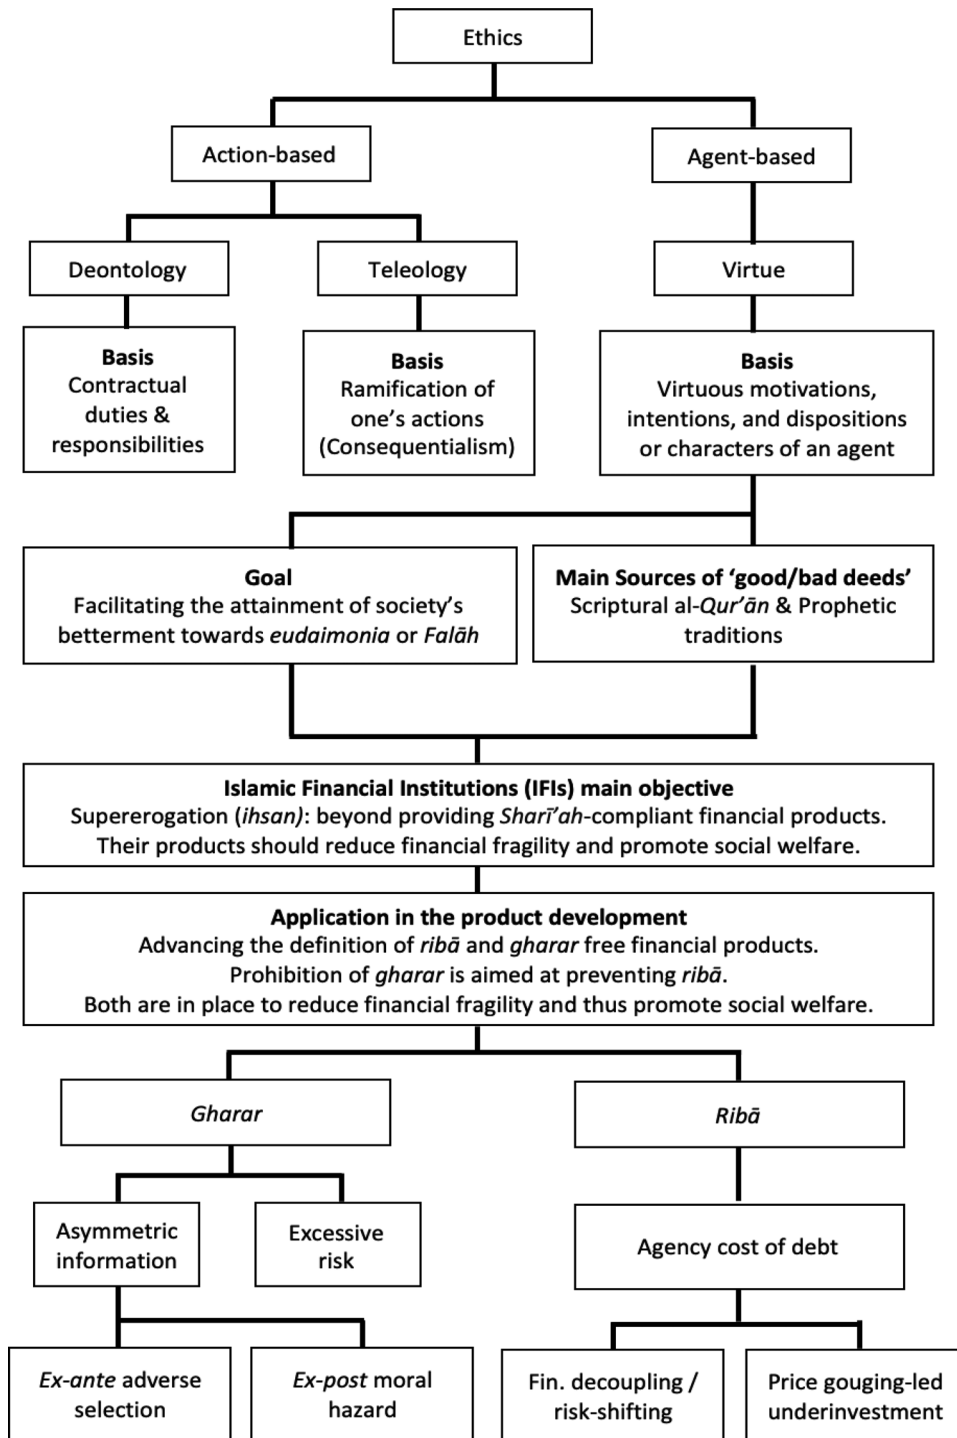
Ethics

Action-based

Agent-based

Deontology

Teleology

Virtue

**Basis**
Contractual duties & responsibilities

**Basis**
Ramification of one's actions (Consequentialism)

**Basis**
Virtuous motivations, intentions, and dispositions or characters of an agent

**Goal**
Facilitating the attainment of society's betterment towards *eudaimonia* or *Falāh*

**Main Sources of 'good/bad deeds'**
Scriptural al-*Qur'ān* & Prophetic traditions

**Islamic Financial Institutions (IFIs) main objective**
Supererogation (*ihsan)*: beyond providing *Sharī'ah*-compliant financial products. Their products should reduce financial fragility and promote social welfare.

**Application in the product development**
Advancing the definition of *ribā* and *gharar* free financial products. Prohibition of *gharar* is aimed at preventing *ribā*. Both are in place to reduce financial fragility and thus promote social welfare.

*Gharar*

*Ribā*

Asymmetric information

Excessive risk

Agency cost of debt

*Ex-ante* adverse selection

*Ex-post* moral hazard

Fin. decoupling / risk-shifting

Price gouging-led underinvestment